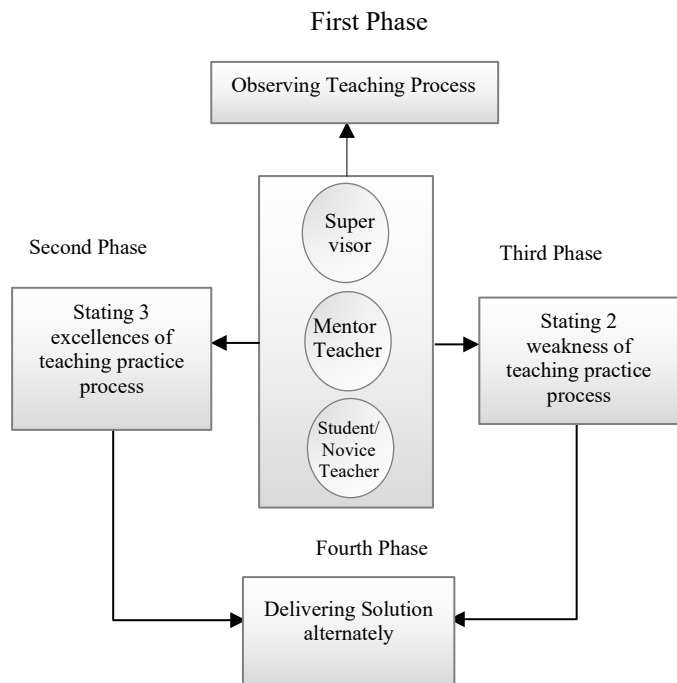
First Phase

Observing Teaching Process

Second Phase

Stating 3 excellences of teaching practice process

Super visor

Mentor Teacher

Student/ Novice Teacher

Third Phase

Stating 2 weakness of teaching practice process

Fourth Phase

Delivering Solution alternately